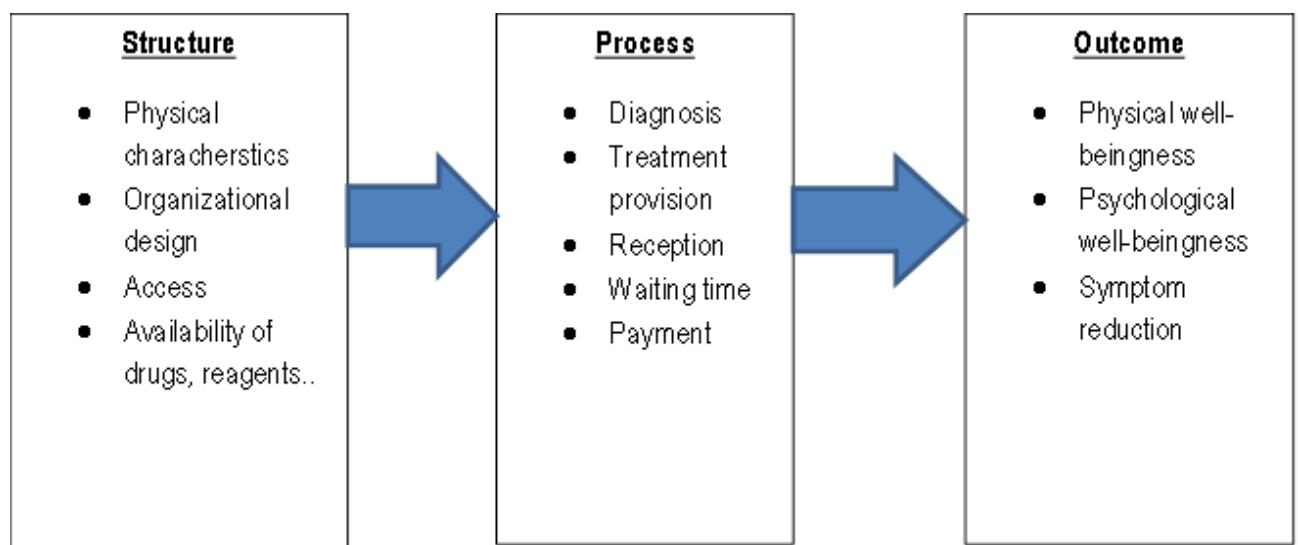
Structure

- Physical characherstics
- Organizational design
- Access
- Availability of drugs, reagents..

Process

- Diagnosis
- Treatment provision
- Reception
- Waiting time
- Payment

Outcome

- Physical well-beingness
- Psychological well-beingness
- Symptom reduction